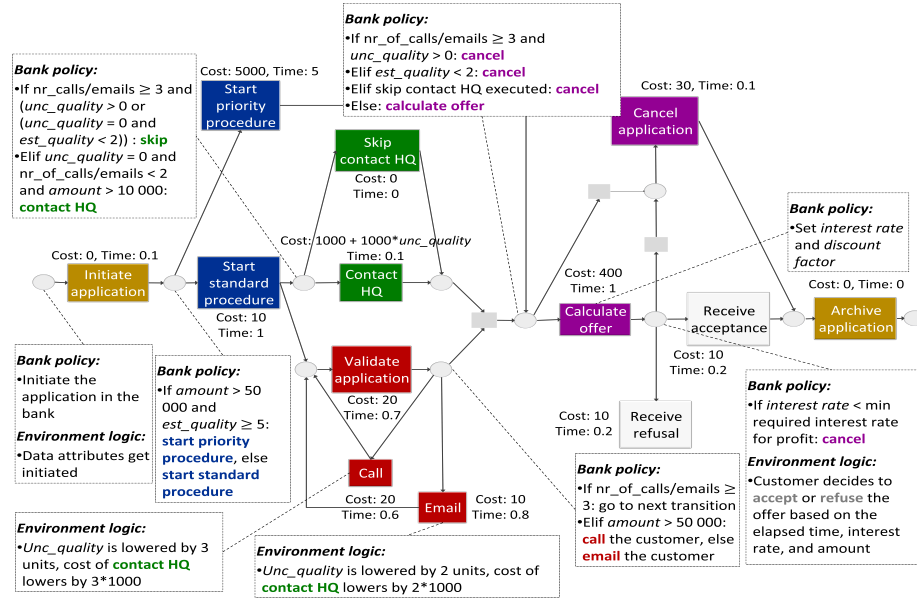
Bank policy:
•If nr_of_calls/emails ≥ 3 and (unc_quality > 0 or (unc_quality = 0 and est_quality < 2)) : skip
•Elif unc_quality = 0 and nr_of_calls/emails < 2 and amount > 10 000: contact HQ

Cost: 5000, Time: 5

Start priority procedure

Bank policy:
•If nr_of_calls/emails ≥ 3 and unc_quality > 0: cancel
•Elif est_quality < 2: cancel
•Elif skip contact HQ executed: cancel
•Else: calculate offer

Cost: 30, Time: 0.1

Cancel application

Skip contact HQ
Cost: 0
Time: 0

Bank policy:
•Set interest rate and discount factor

Cost: 0, Time: 0.1

Initiate application

Start standard procedure
Cost: 10
Time: 1

Cost: 1000 + 1000*unc_quality
Time: 0.1

Contact HQ

Cost: 400
Time: 1

Calculate offer

Receive acceptance

Cost: 0, Time: 0

Archive application

Cost: 10
Time: 0.2

Validate application
Cost: 20
Time: 0.7

Bank policy:
•Initiate the application in the bank
Environment logic:
•Data attributes get initiated

Bank policy:
•If amount > 50 000 and est_quality ≥ 5: start priority procedure, else start standard procedure

Call

Cost: 10
Time: 0.2

Receive refusal

Bank policy:
•If interest rate < min required interest rate for profit: cancel
Environment logic:
•Customer decides to accept or refuse the offer based on the elapsed time, interest rate, and amount

Cost: 20
Time: 0.6

Email

Cost: 10
Time: 0.8

Bank policy:
•If nr_of_calls/emails ≥ 3: go to next transition
•Elif amount > 50 000: call the customer, else email the customer

Environment logic:
•Unc_quality is lowered by 3 units, cost of contact HQ lowers by 3*1000

Environment logic:
•Unc_quality is lowered by 2 units, cost of contact HQ lowers by 2*1000